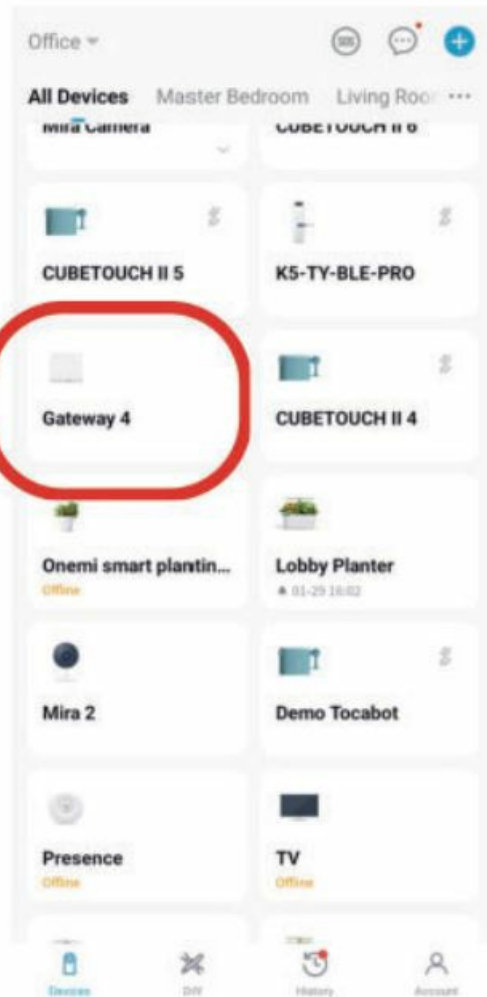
Office

All Devices Master Bedroom Living Roo ···

Mira Camera

CUBETOUCH II 6

CUBETOUCH II 5

K5-TY-BLE-PRO

Gateway 4

CUBETOUCH II 4

Onemi smart plantin...
Offline

Lobby Planter
01-29 16:02

Mira 2

Demo Tocabot

Presence
Offline

TV
Offline

Devices DIY History Account